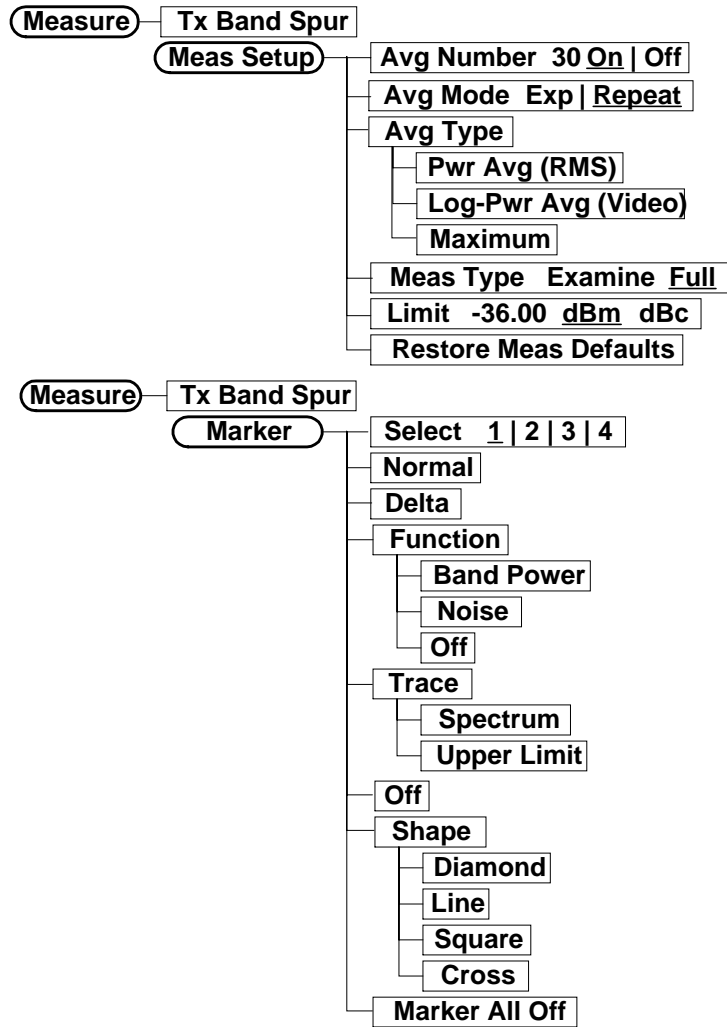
Measure
Tx Band Spur
Meas Setup
Avg Number 30 On | Off
Avg Mode Exp | Repeat
Avg Type
Pwr Avg (RMS)
Log-Pwr Avg (Video)
Maximum
Meas Type Examine Full
Limit -36.00 dBm dBc
Restore Meas Defaults

Measure
Tx Band Spur
Marker
Select 1 | 2 | 3 | 4
Normal
Delta
Function
Band Power
Noise
Off
Trace
Spectrum
Upper Limit
Off
Shape
Diamond
Line
Square
Cross
Marker All Off